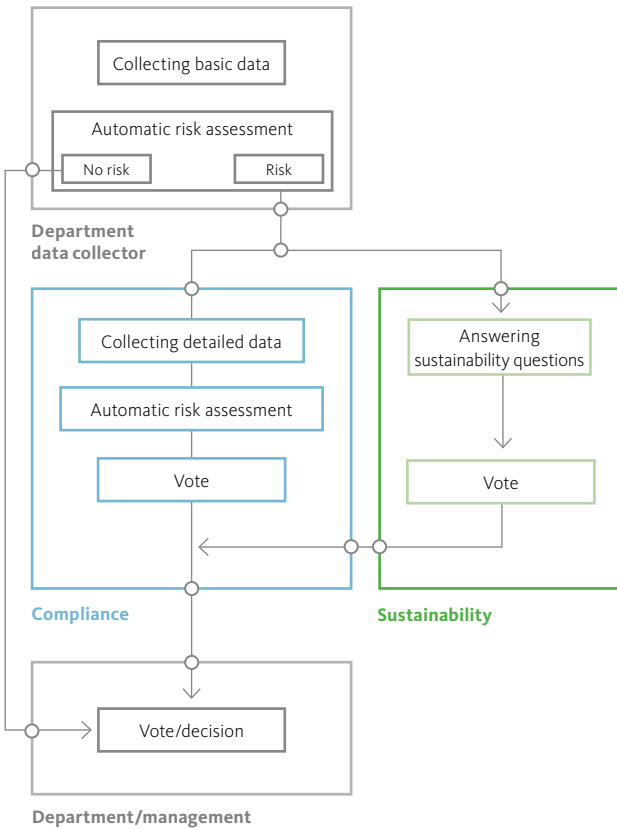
Collecting basic data

Automatic risk assessment

No risk

Risk

Department data collector

Collecting detailed data

Automatic risk assessment

Vote

Answering sustainability questions

Vote

Compliance

Sustainability

Vote/decision

Department/management